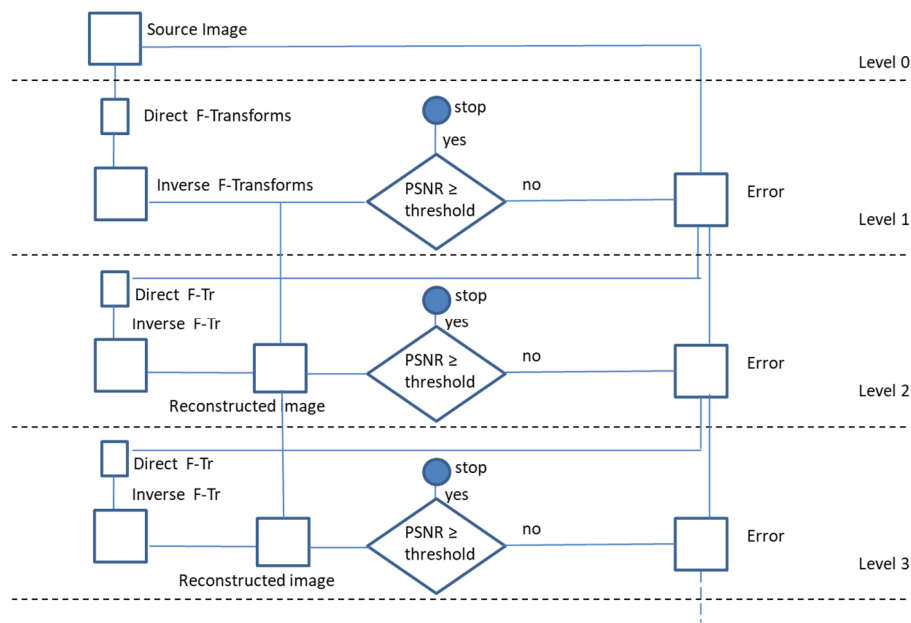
Source Image

Level 0

Direct F-Transforms

stop

yes

Inverse F-Transforms

PSNR ≥ threshold

no

Error

Level 1

Direct F-Tr

stop

yes

Inverse F-Tr

PSNR ≥ threshold

no

Error

Reconstructed image

Level 2

Direct F-Tr

stop

yes

Inverse F-Tr

PSNR ≥ threshold

no

Error

Reconstructed image

Level 3